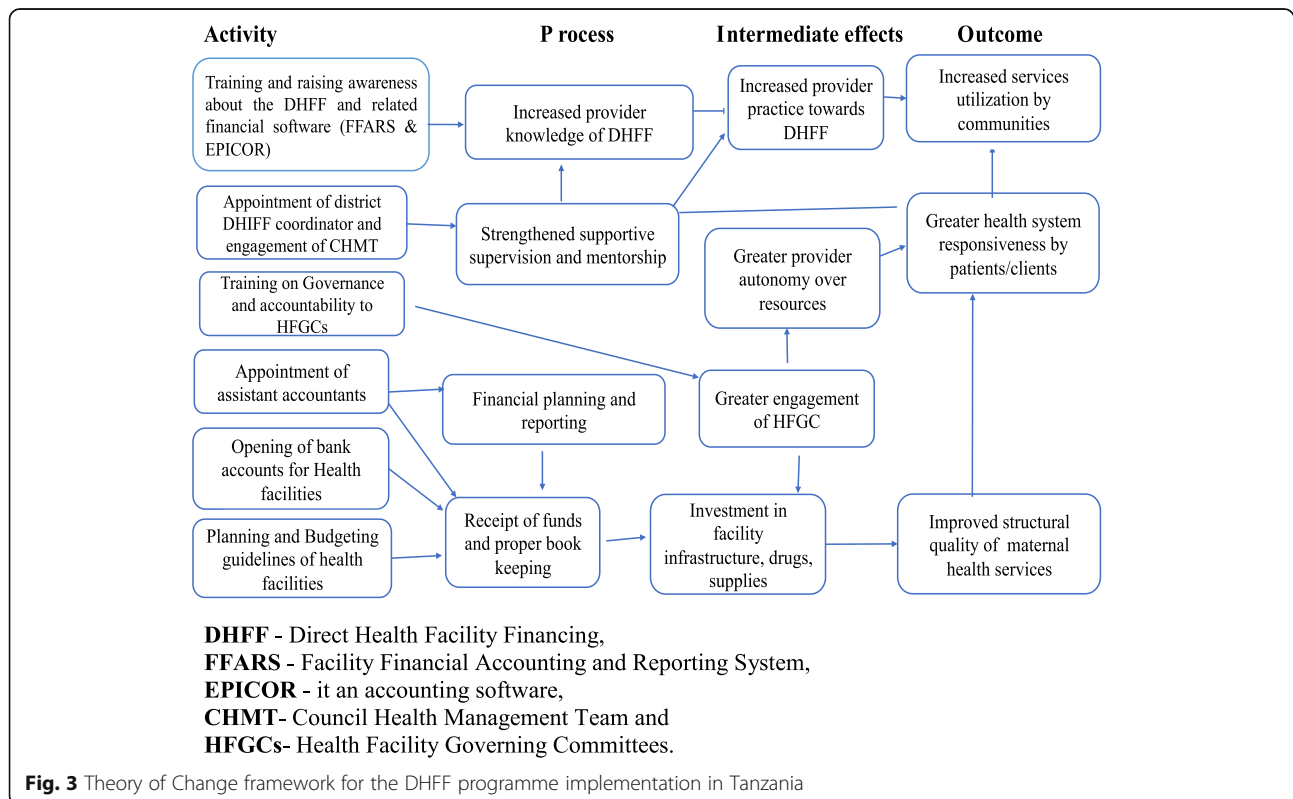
Activity

P rocess

Intermediate effects

Outcome

Training and raising awareness about the DHFF and related financial software (FFARS & EPICOR)

Increased provider knowledge of DHFF

Increased provider practice towards DHFF

Increased services utilization by communities

Appointment of district DHIFF coordinator and engagement of CHMT

Strengthened supportive supervision and mentorship

Greater provider autonomy over resources

Greater health system responsiveness by patients/clients

Training on Governance and accountability to HFGCs

Appointment of assistant accountants

Financial planning and reporting

Greater engagement of HFGC

Opening of bank accounts for Health facilities

Planning and Budgeting guidelines of health facilities

Receipt of funds and proper book keeping

Investment in facility infrastructure, drugs, supplies

Improved structural quality of maternal health services

**DHFF** - Direct Health Facility Financing,
**FFARS** - Facility Financial Accounting and Reporting System,
**EPICOR** - it an accounting software,
**CHMT**- Council Health Management Team and
**HFGCs**- Health Facility Governing Committees.

**Fig. 3** Theory of Change framework for the DHFF programme implementation in Tanzania